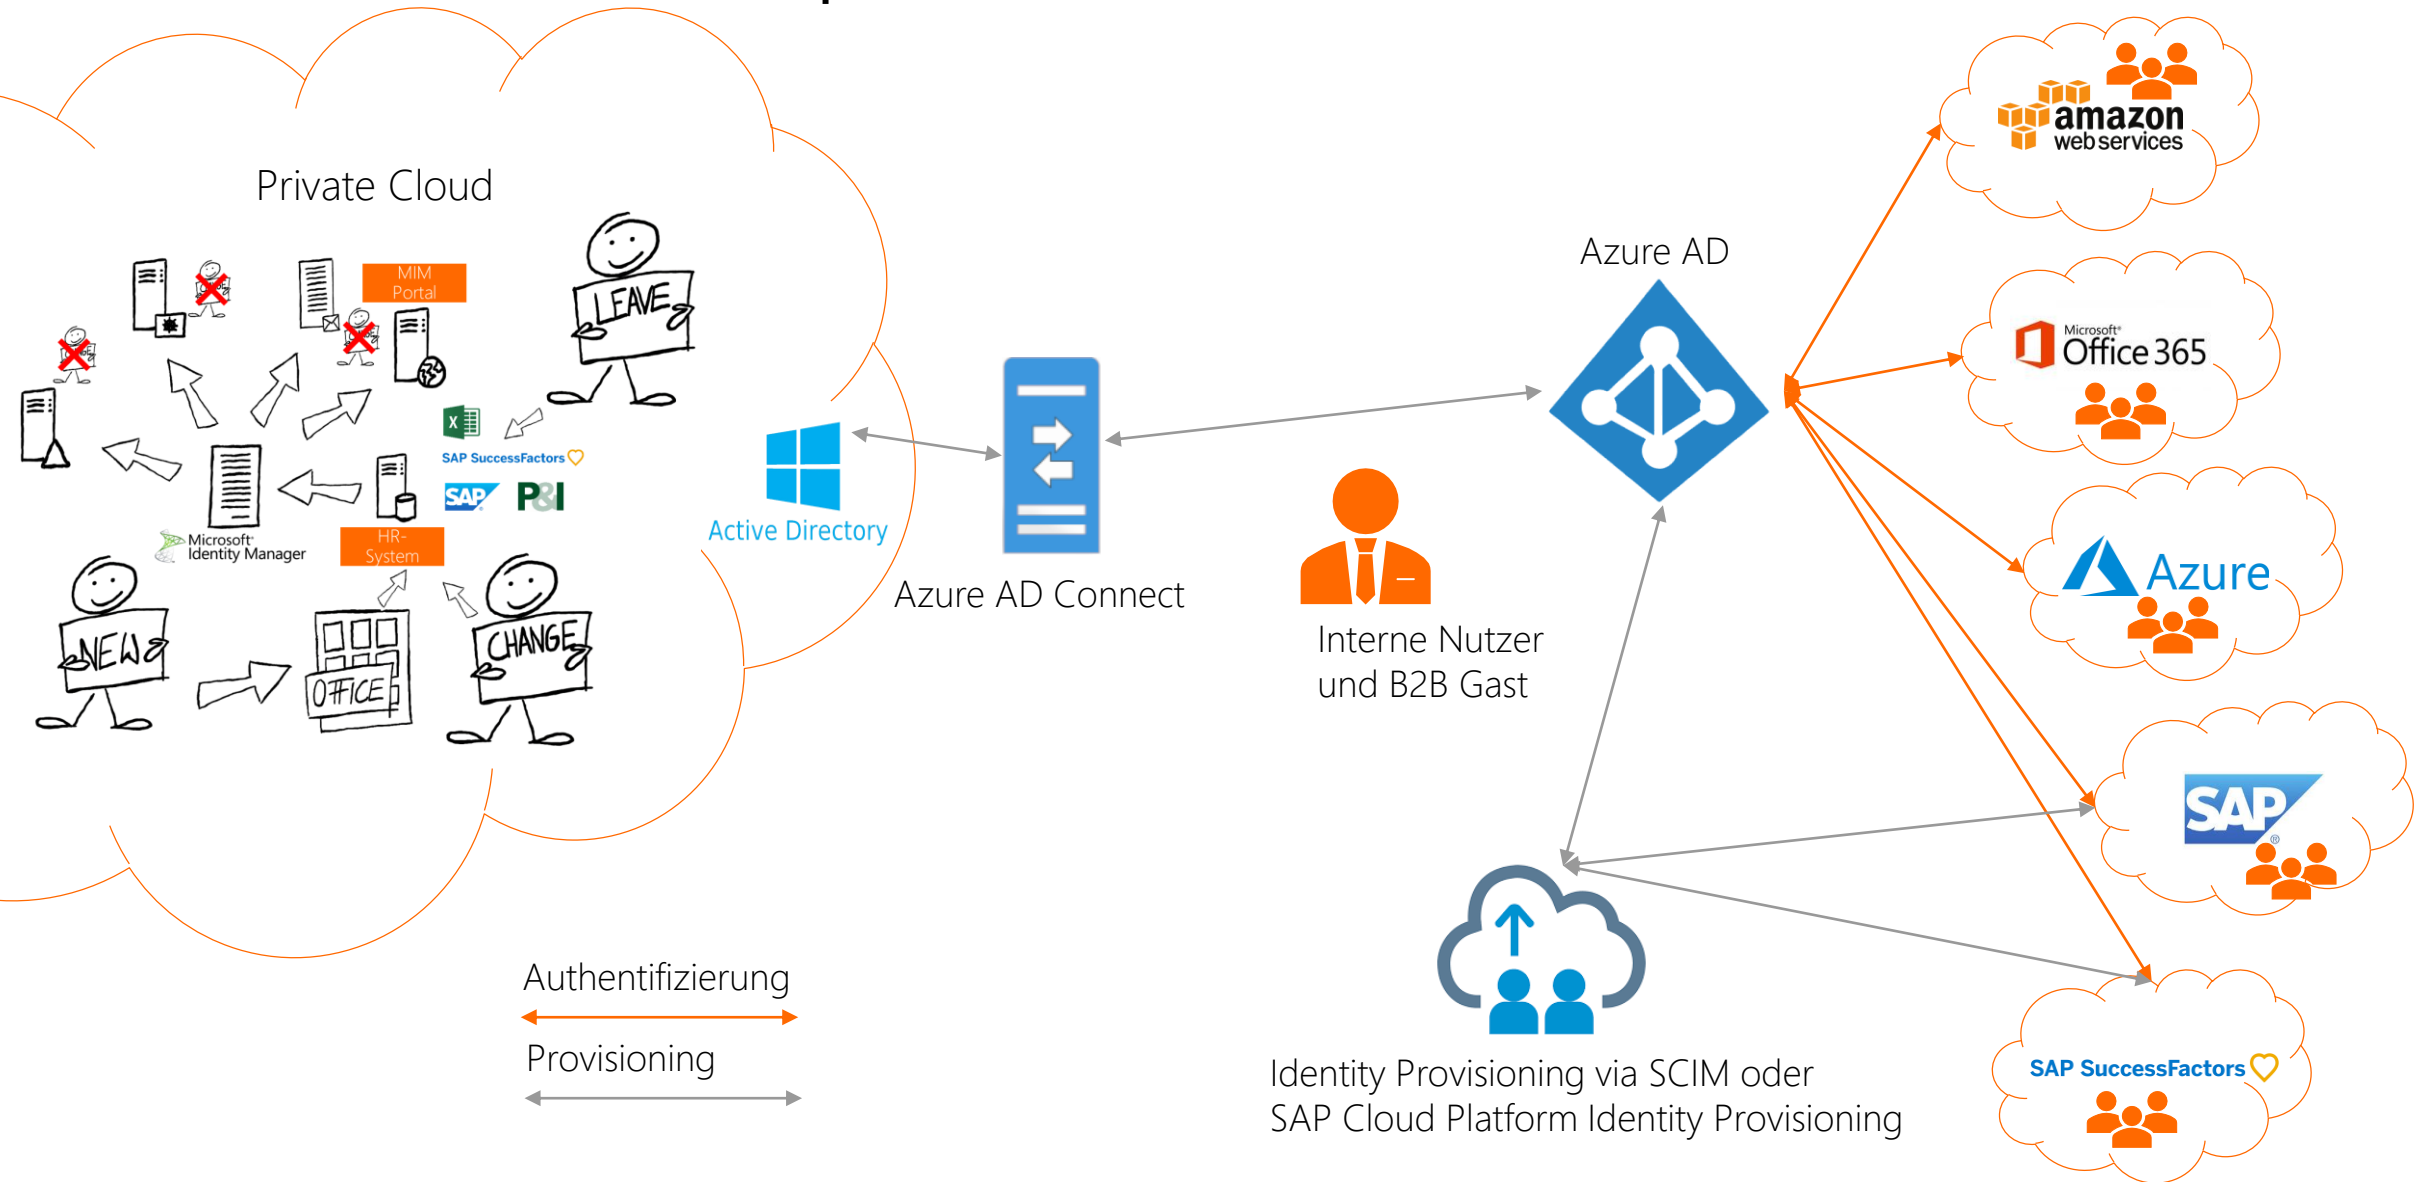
Private Cloud

MIM Portal

LEAVE

X

SAP SuccessFactors

SAP

P&I

Microsoft Identity Manager

HR-System

NEW

OFFICE

CHANGE

Active Directory

Azure AD Connect

Azure AD

Interne Nutzer und B2B Gast

amazon web services

Microsoft Office 365

Azure

SAP

SAP SuccessFactors

Authentifizierung

Provisioning

Identity Provisioning via SCIM oder SAP Cloud Platform Identity Provisioning